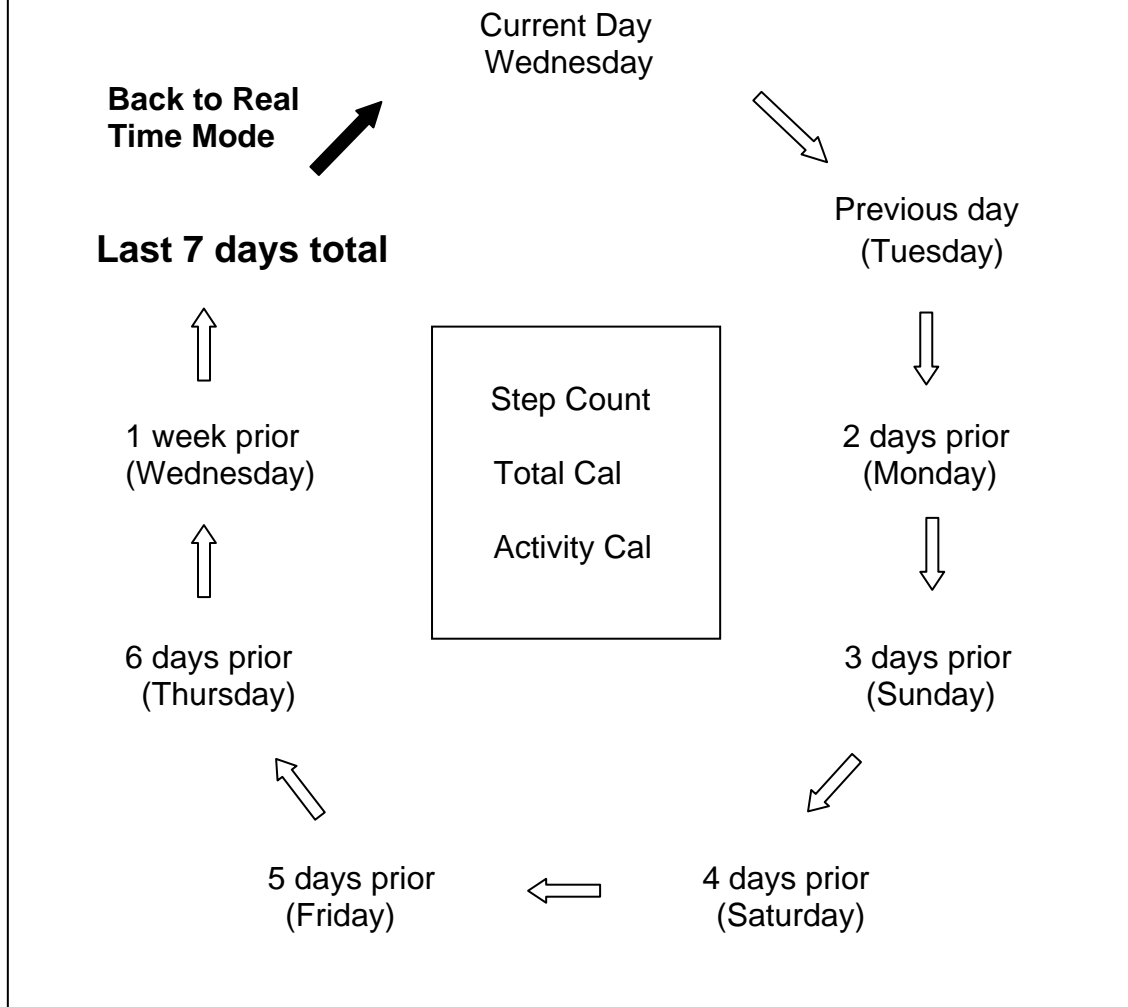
Current Day
Wednesday

Back to Real
Time Mode

Previous day
(Tuesday)

Last 7 days total

Step Count

Total Cal

Activity Cal

1 week prior
(Wednesday)

2 days prior
(Monday)

6 days prior
(Thursday)

3 days prior
(Sunday)

5 days prior
(Friday)

4 days prior
(Saturday)